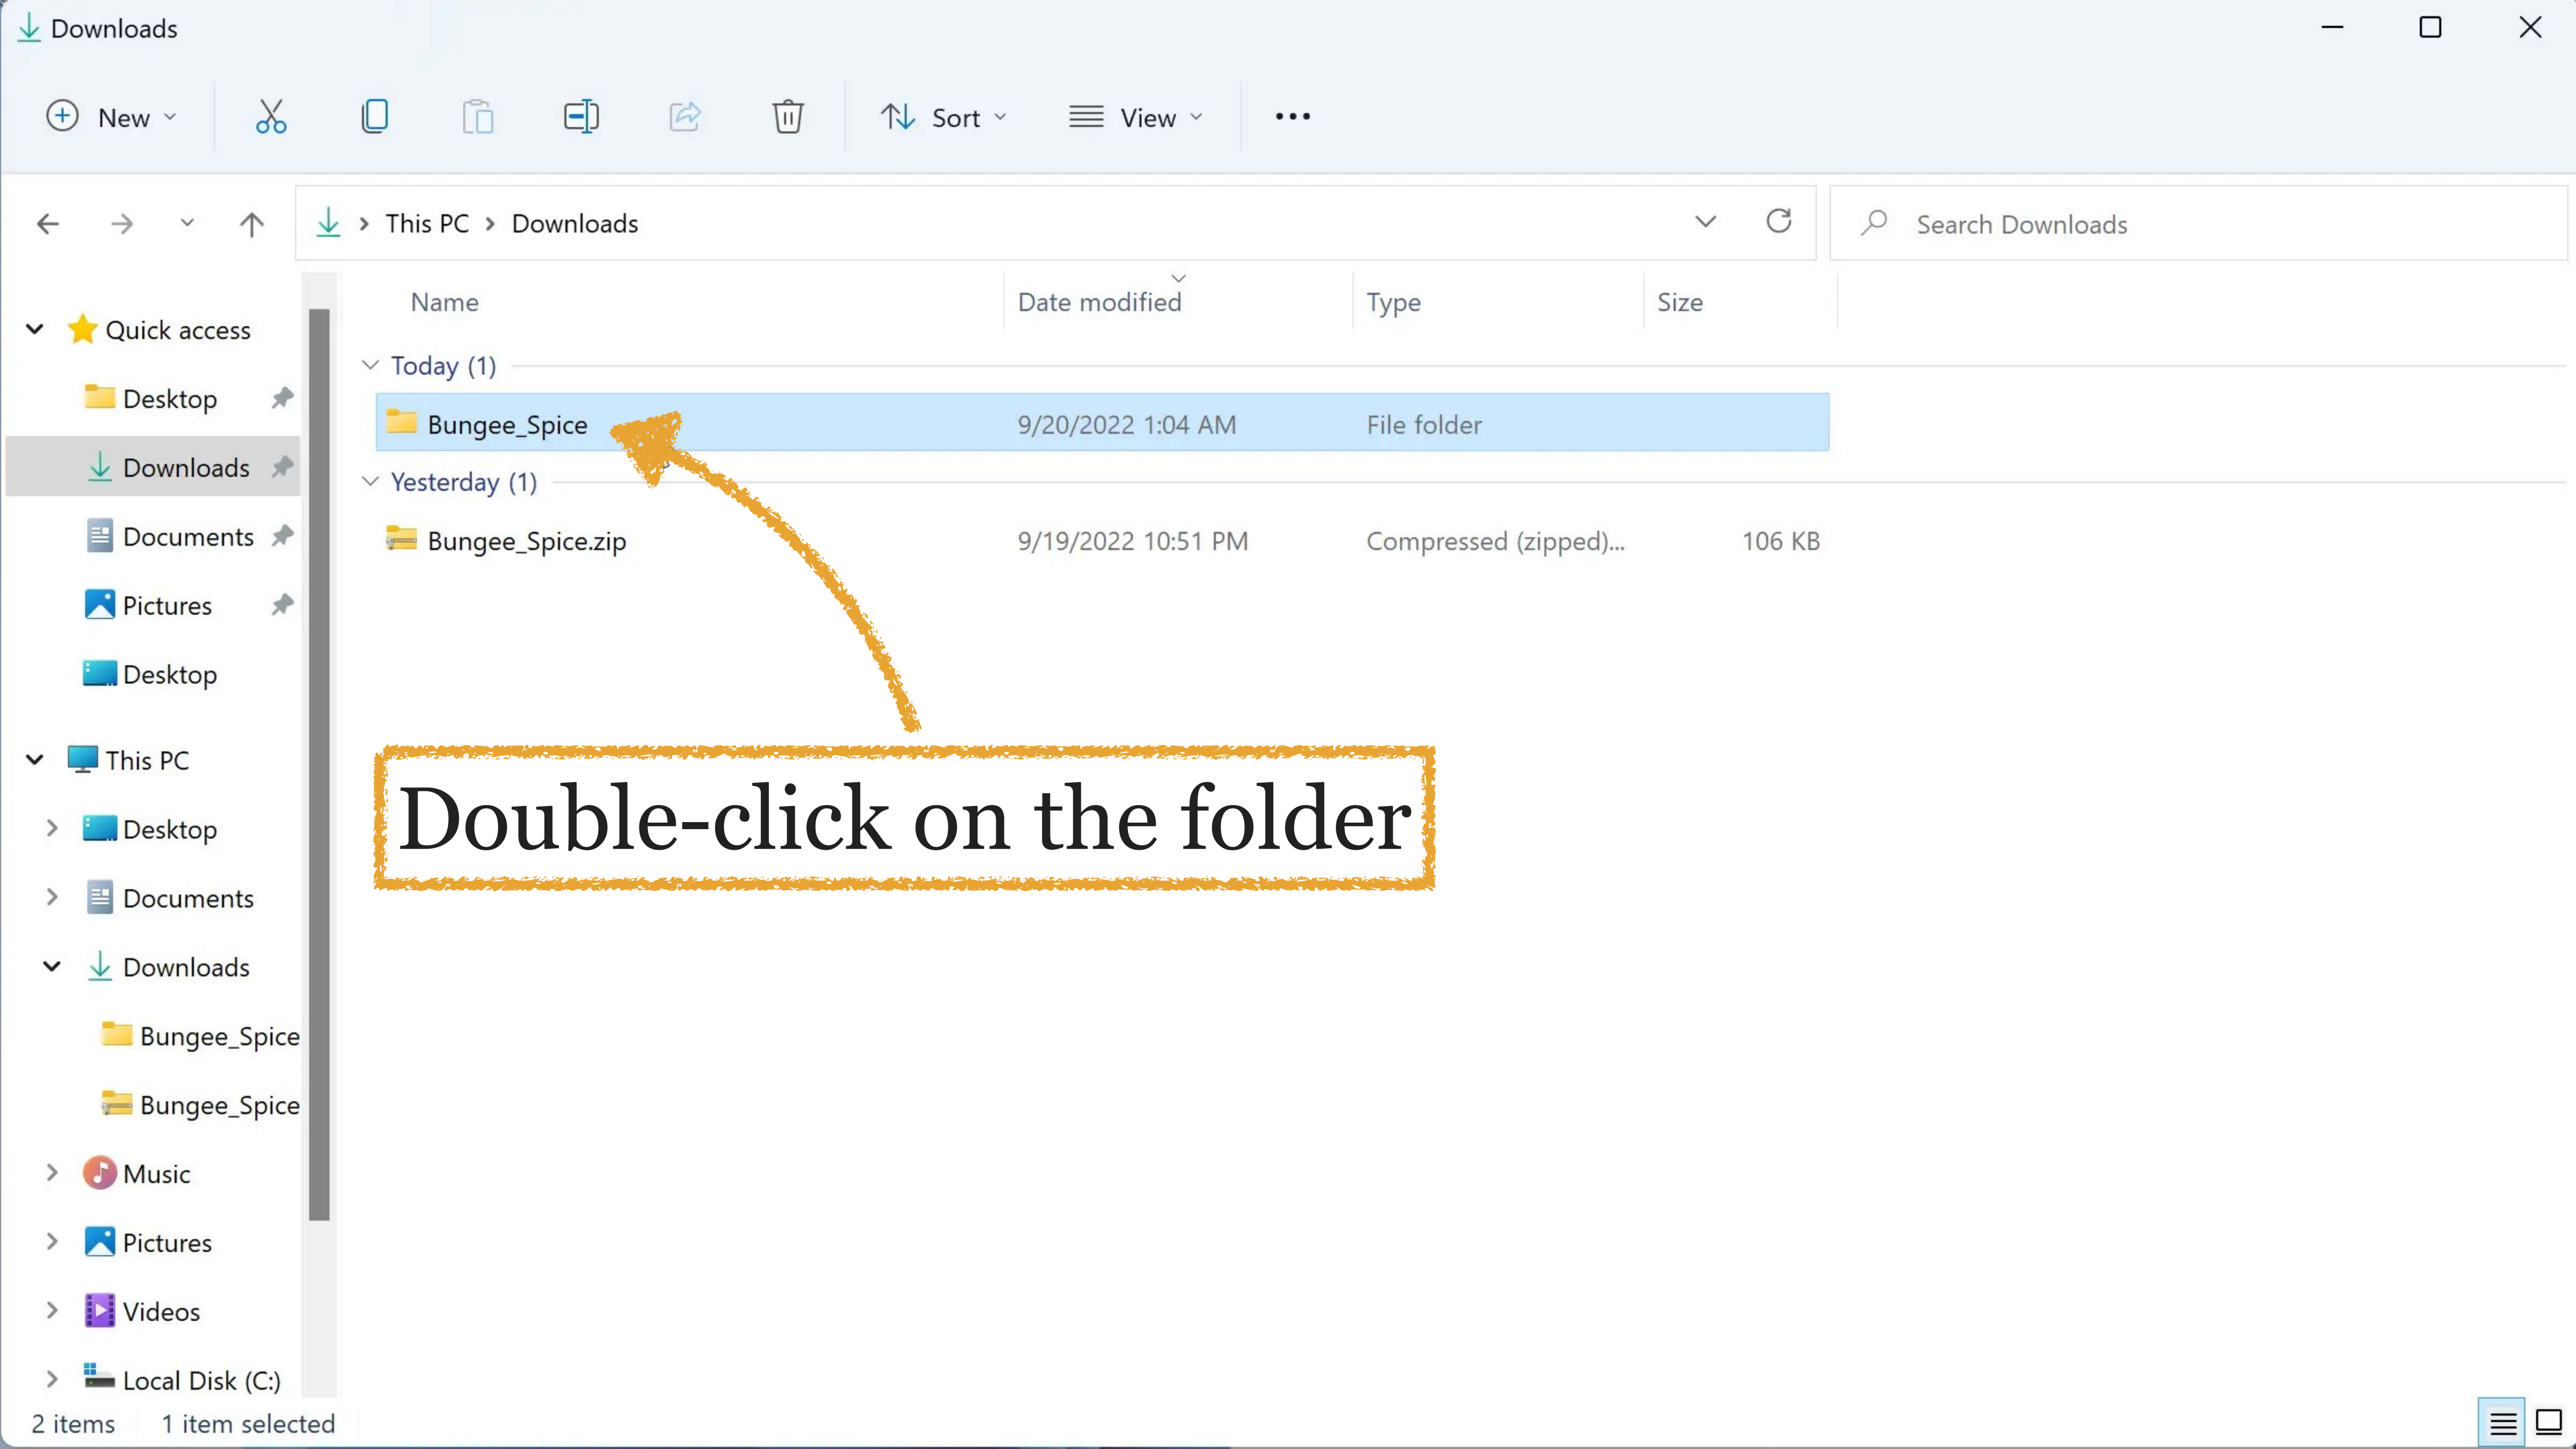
Downloads

New
Sort
View
...

This PC > Downloads

Search Downloads

Quick access
Desktop
Downloads
Documents
Pictures
Desktop
This PC
Desktop
Documents
Downloads
Bungee_Spice
Bungee_Spice
Music
Pictures
Videos
Local Disk (C:)

| Name | Date modified | Type | Size |
|---|---|---|---|
| Today (1) | | | |
| Bungee_Spice | 9/20/2022 1:04 AM | File folder | |
| Yesterday (1) | | | |
| Bungee_Spice.zip | 9/19/2022 10:51 PM | Compressed (zipped)... | 106 KB |

Double-click on the folder

2 items 1 item selected